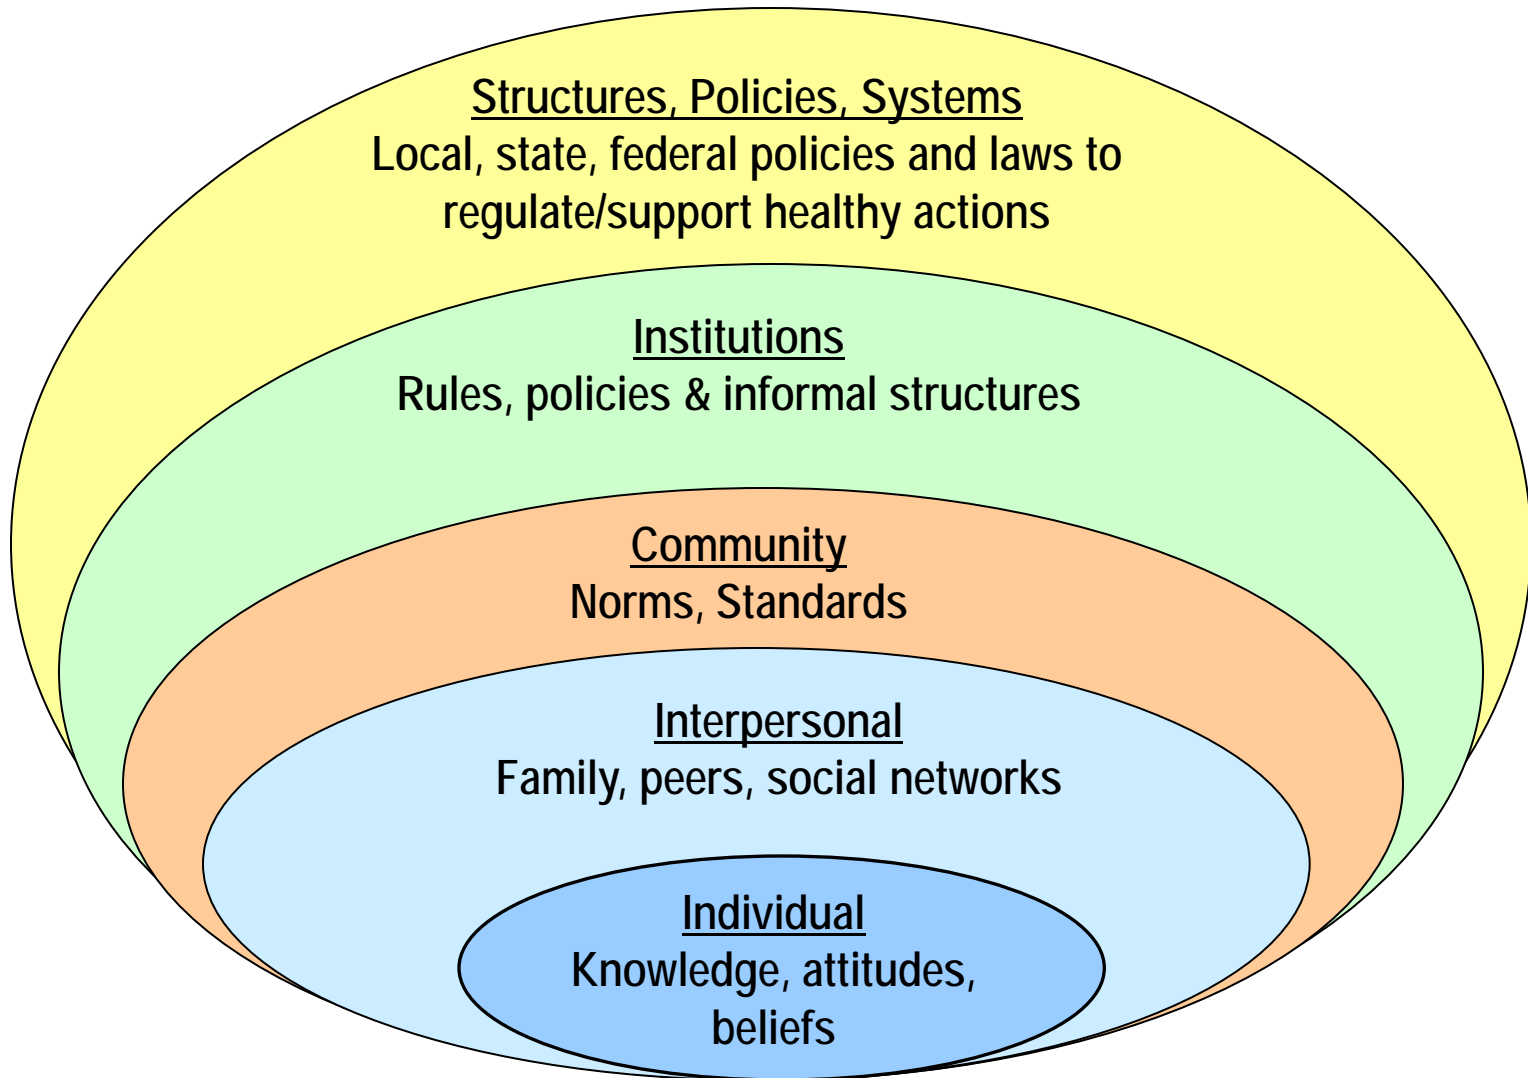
Structures, Policies, Systems
Local, state, federal policies and laws to regulate/support healthy actions

Institutions
Rules, policies & informal structures

Community
Norms, Standards

Interpersonal
Family, peers, social networks

Individual
Knowledge, attitudes, beliefs